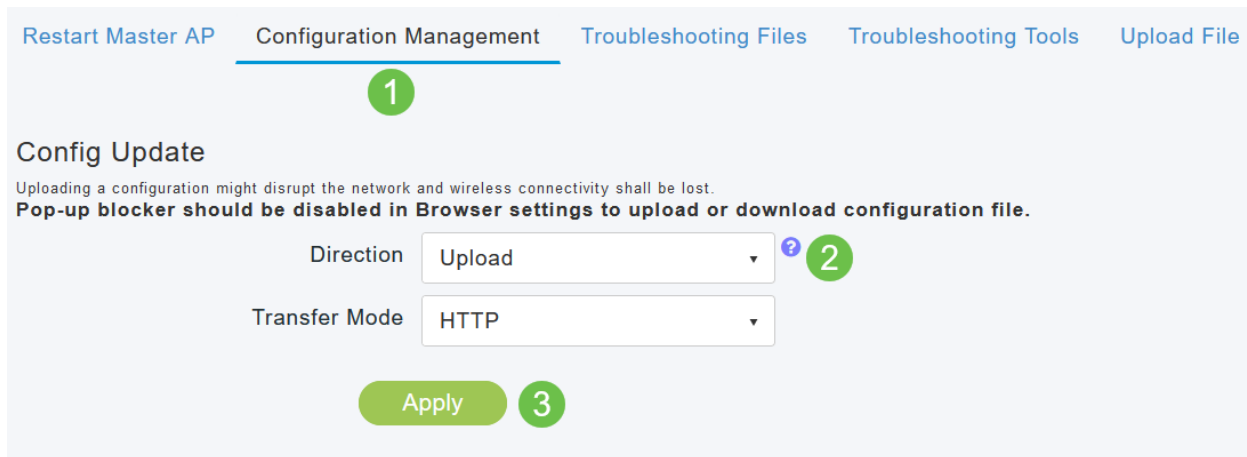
Restart Master AP Configuration Management Troubleshooting Files Troubleshooting Tools Upload File

1

Config Update

Uploading a configuration might disrupt the network and wireless connectivity shall be lost.
**Pop-up blocker should be disabled in Browser settings to upload or download configuration file.**

Direction Upload ? 2

Transfer Mode HTTP

Apply 3